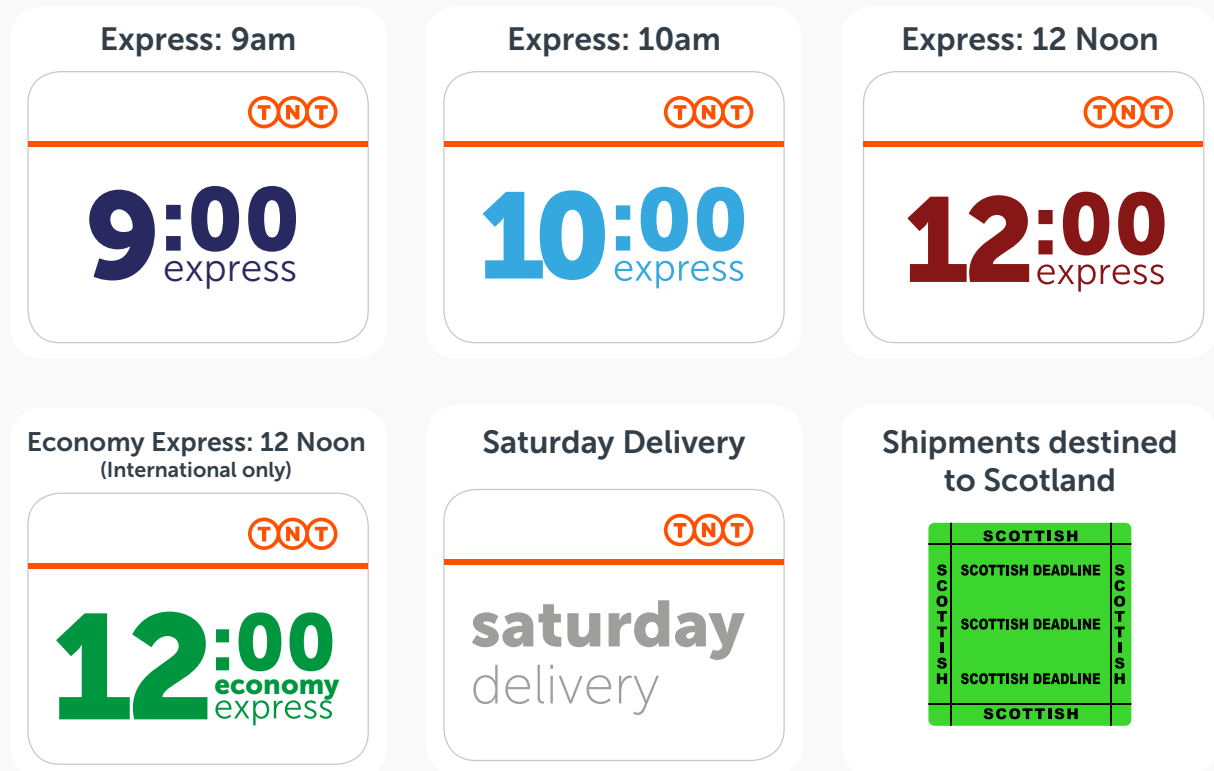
Express: 9am

TNT

9:00
express

Express: 10am

TNT

10:00
express

Express: 12 Noon

TNT

12:00
express

Economy Express: 12 Noon
(International only)

TNT

12:00
economy
express

Saturday Delivery

TNT

saturday
delivery

Shipments destined to Scotland

SCOTTISH

SCOTTISH

SCOTTISH DEADLINE

SCOTTISH DEADLINE

SCOTTISH DEADLINE

SCOTTISH

SCOTTISH